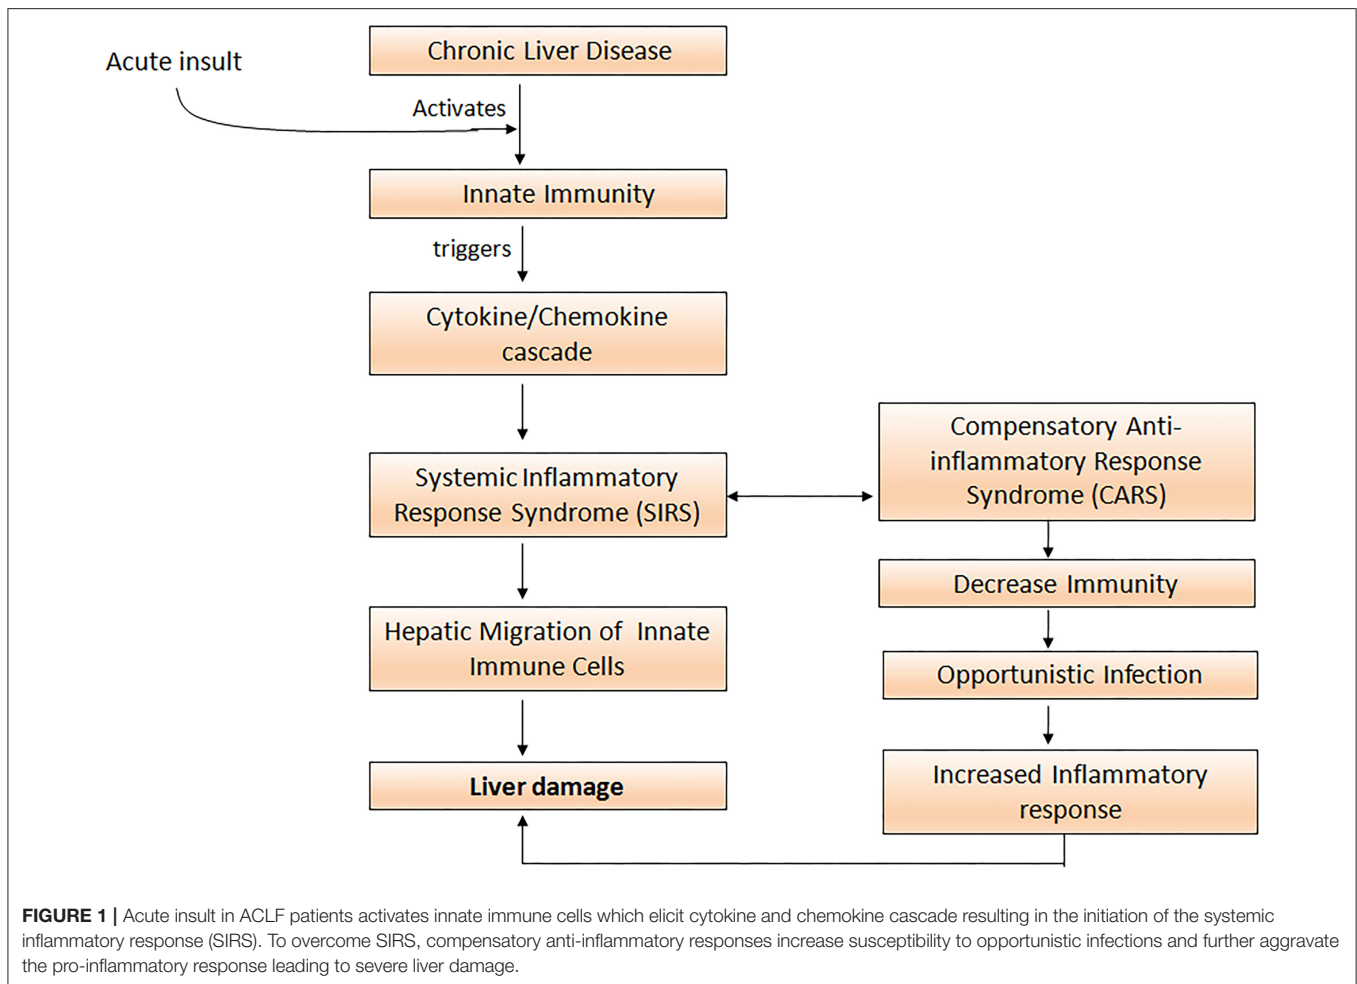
Acute insult

Chronic Liver Disease

Activates

Innate Immunity

triggers

Cytokine/Chemokine cascade

Systemic Inflammatory Response Syndrome (SIRS)

Compensatory Anti-inflammatory Response Syndrome (CARS)

Decrease Immunity

Hepatic Migration of Innate Immune Cells

Opportunistic Infection

Liver damage

Increased Inflammatory response

**FIGURE 1 |** Acute insult in ACLF patients activates innate immune cells which elicit cytokine and chemokine cascade resulting in the initiation of the systemic inflammatory response (SIRS). To overcome SIRS, compensatory anti-inflammatory responses increase susceptibility to opportunistic infections and further aggravate the pro-inflammatory response leading to severe liver damage.